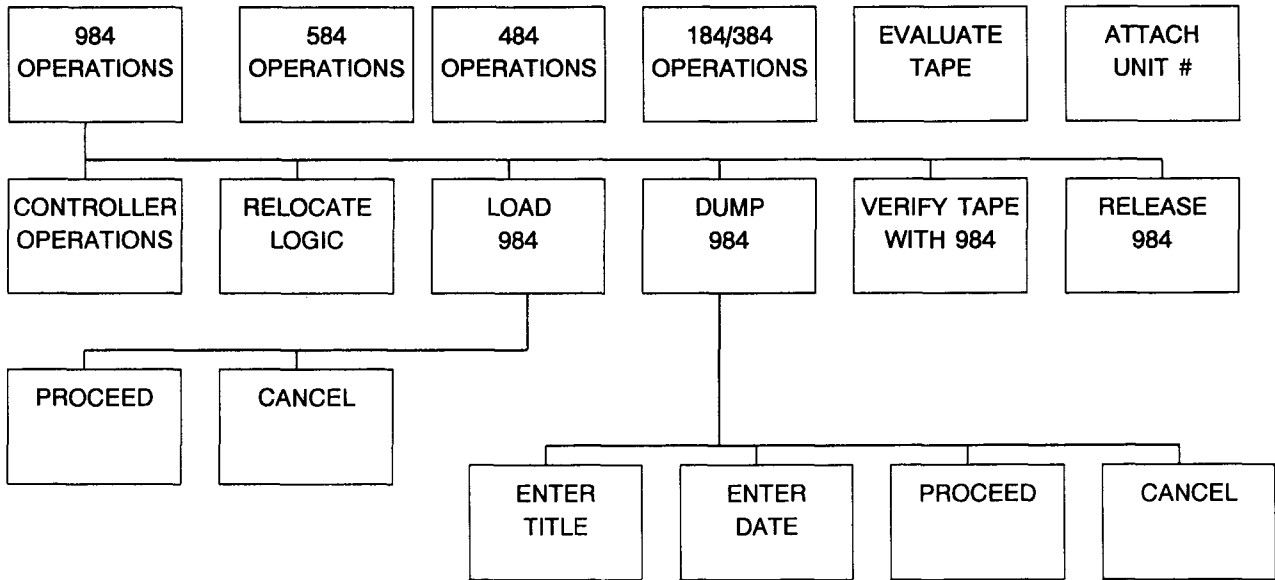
984 OPERATIONS

584 OPERATIONS

484 OPERATIONS

184/384 OPERATIONS

EVALUATE TAPE

ATTACH UNIT #

CONTROLLER OPERATIONS

RELOCATE LOGIC

LOAD 984

DUMP 984

VERIFY TAPE WITH 984

RELEASE 984

PROCEED

CANCEL

ENTER TITLE

ENTER DATE

PROCEED

CANCEL